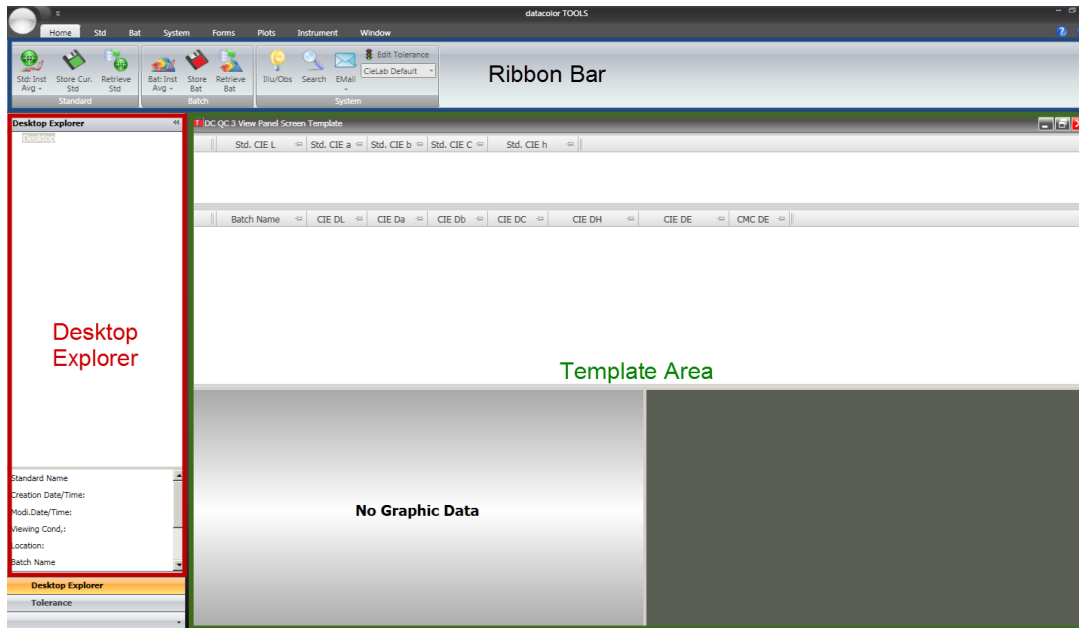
datacolor TOOLS

Home Std Bat System Forms Plots Instrument Window

Std: Inst Avg
Store Cur. Std
Retrieve Std
Standard

Bat: Inst Avg
Store Bat
Retrieve Bat
Batch

Illu/Obs
Search
EMail
Edit Tolerance
CieLab Default
System

Ribbon Bar

Desktop Explorer
Desktop

DC QC 3 View Panel Screen Template

| Std. CIE L | Std. CIE a | Std. CIE b | Std. CIE C | Std. CIE h |
|---|---|---|---|---|

| Batch Name | CIE DL | CIE Da | CIE Db | CIE DC | CIE DH | CIE DE | CMC DE |
|---|---|---|---|---|---|---|---|

Desktop Explorer

Template Area

Standard Name
Creation Date/Time:
Modi.Date/Time:
Viewing Cond,:
Location:
Batch Name

No Graphic Data

Desktop Explorer
Tolerance